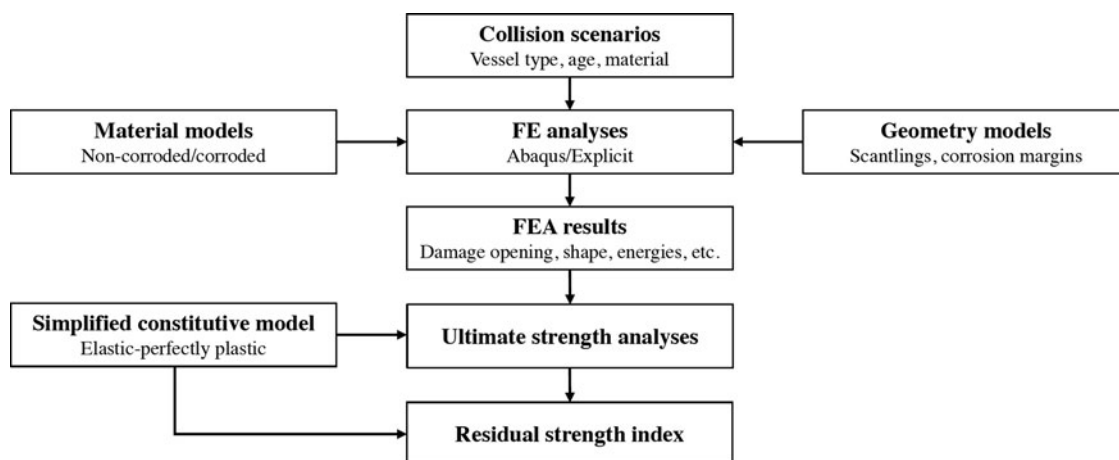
Collision scenarios
Vessel type, age, material

Material models
Non-corroded/corroded

FE analyses
Abaqus/Explicit

Geometry models
Scantlings, corrosion margins

FEA results
Damage opening, shape, energies, etc.

Simplified constitutive model
Elastic-perfectly plastic

Ultimate strength analyses

Residual strength index